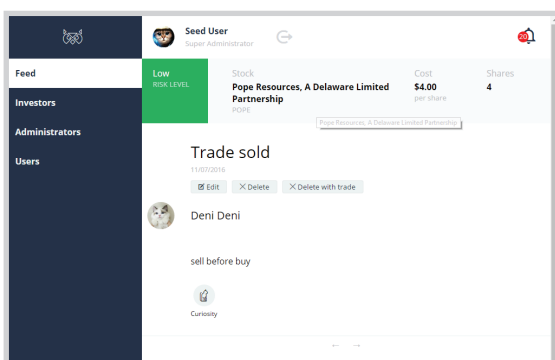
Seed User
Super Administrator

20

Feed
Investors
Administrators
Users

Low
RISK LEVEL

Stock
Pope Resources, A Delaware Limited Partnership
POPE

Pope Resources, A Delaware Limited Partnership

Cost
$4.00
per share

Shares
4

Trade sold
11/07/2016

Edit
Delete
Delete with trade

Deni Deni

sell before buy

Curiosity

← →